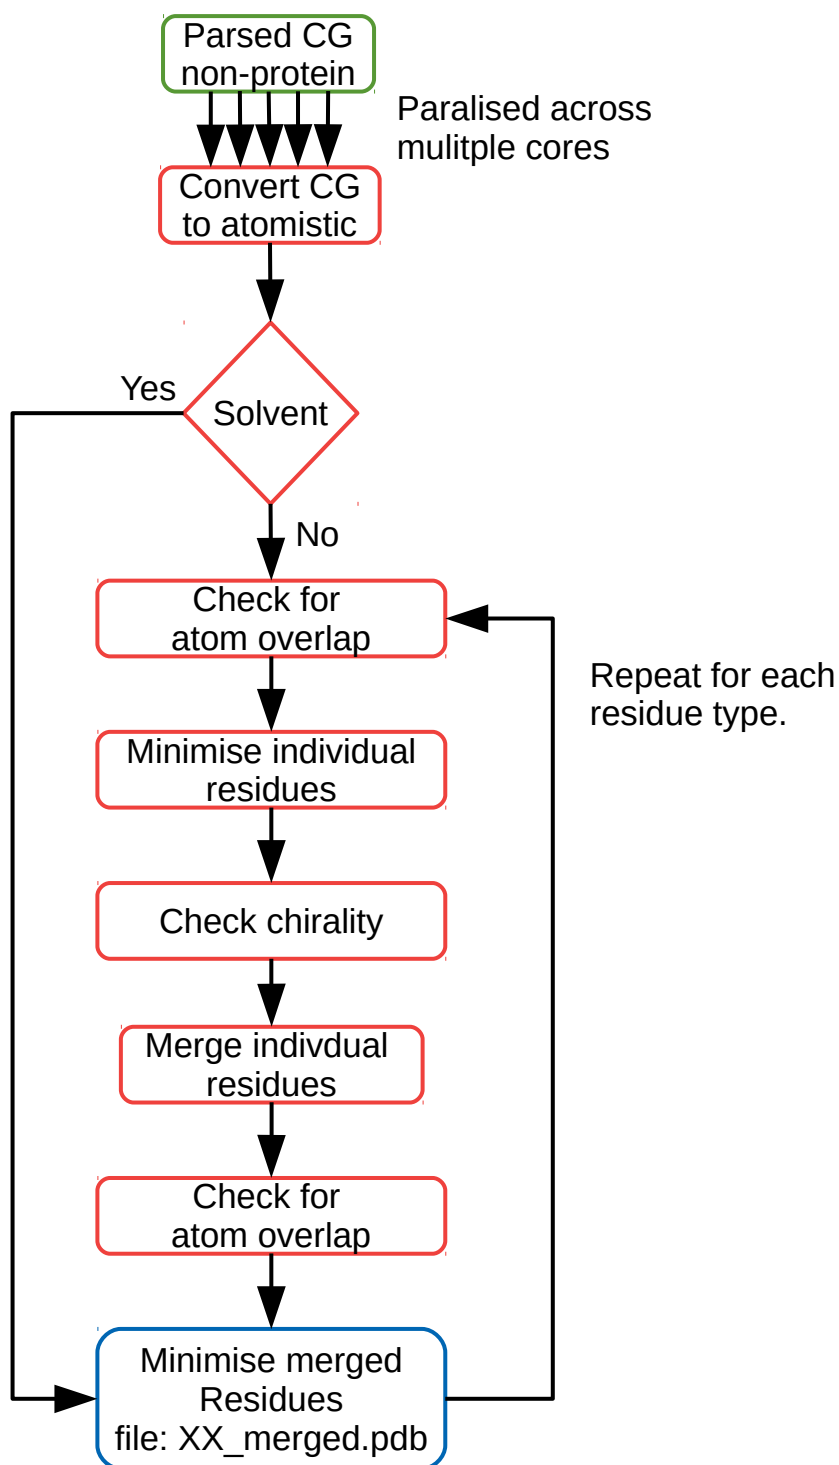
Parsed CG non-protein

Paralised across mulitple cores

Convert CG to atomistic

Yes

Solvent

No

Check for atom overlap

Repeat for each residue type.

Minimise individual residues

Check chirality

Merge indivdual residues

Check for atom overlap

Minimise merged Residues file: XX_merged.pdb